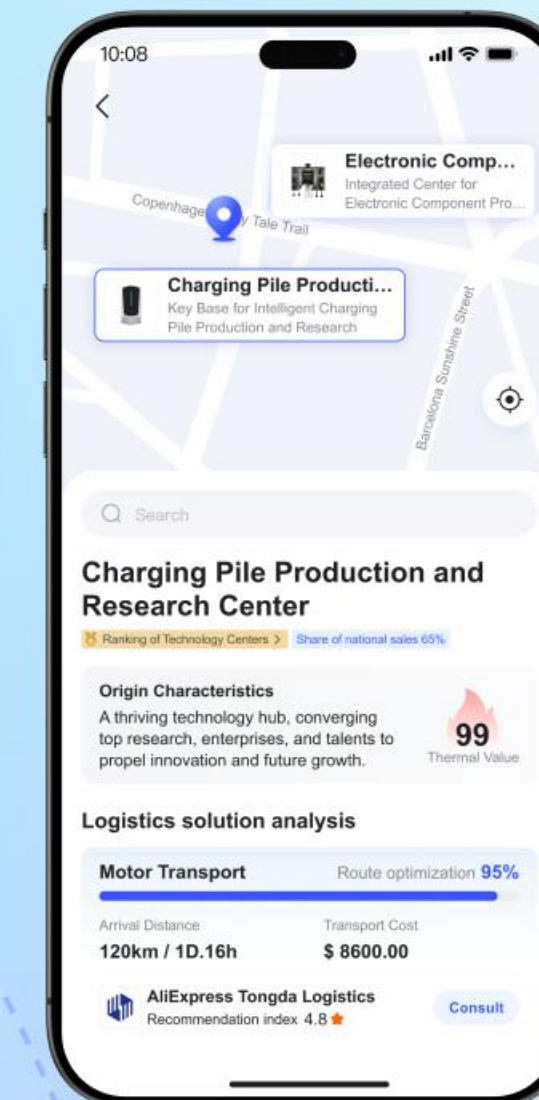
10:08

Electronic Comp...
Integrated Center for Electronic Component Pro...

Copenhage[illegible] y Tale Trail

Charging Pile Producti...
Key Base for Intelligent Charging Pile Production and Research

Barcelona Sunshine Street

Search

Charging Pile Production and Research Center

Ranking of Technology Centers >
Share of national sales 65%

Origin Characteristics
A thriving technology hub, converging top research, enterprises, and talents to propel innovation and future growth.

99
Thermal Value

Logistics solution analysis

Motor Transport
Route optimization 95%

Arrival Distance
120km / 1D.16h

Transport Cost
$ 8600.00

AliExpress Tongda Logistics
Recommendation index 4.8

Consult